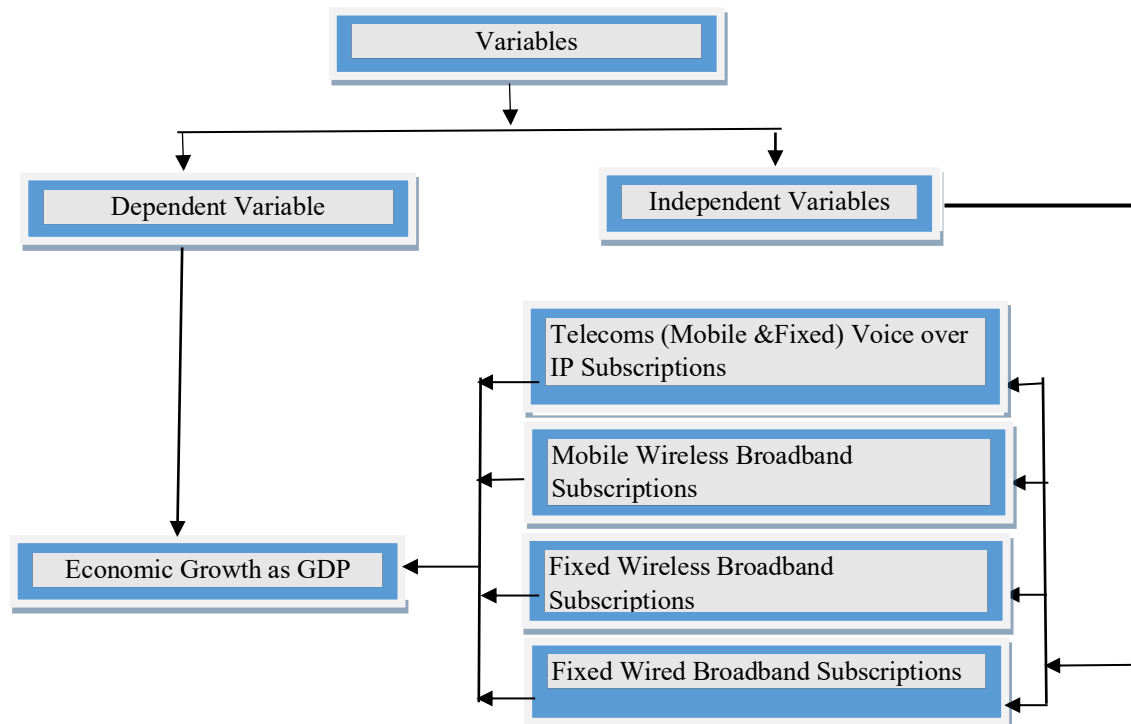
Variables

Dependent Variable

Independent Variables

Telecoms (Mobile &Fixed) Voice over IP Subscriptions

Mobile Wireless Broadband Subscriptions

Economic Growth as GDP

Fixed Wireless Broadband Subscriptions

Fixed Wired Broadband Subscriptions